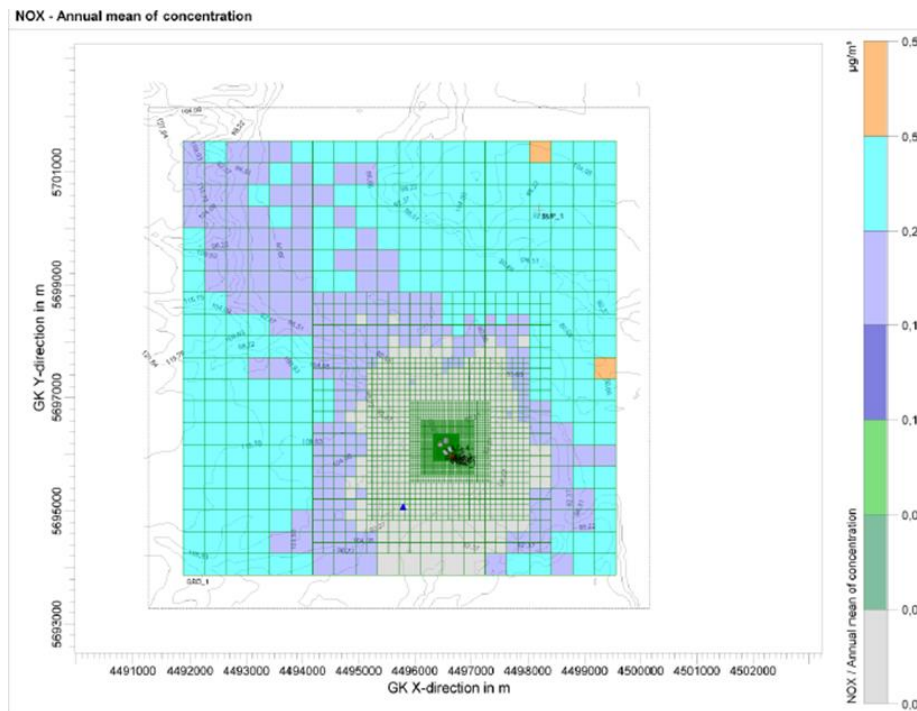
NOX - Annual mean of concentration

GK Y-direction in m

5701000
5699000
5697000
5695000
5693000

4491000 4492000 4493000 4494000 4495000 4496000 4497000 4498000 4499000 4500000 4501000 4502000

GK X-direction in m

BMP_1

GAD_1

µg/m³

0,5
0,5
0,2
0,1
0,1
0,0
0,0
0,0

NOX / Annual mean of concentration